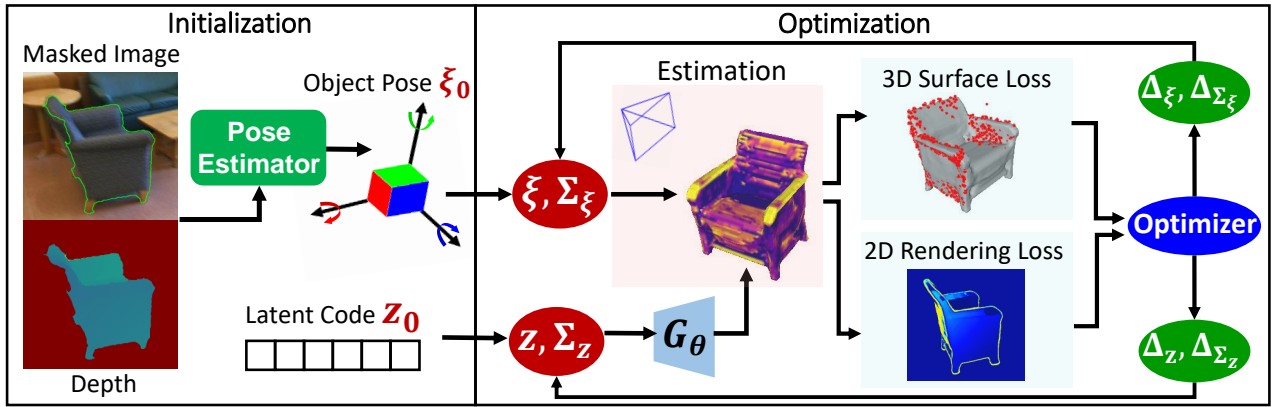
Initialization

Masked Image

Pose Estimator

Object Pose $\xi_0$

Depth

Latent Code $z_0$

Optimization

Estimation

$\xi, \Sigma_\xi$

$z, \Sigma_z$

$G_\theta$

3D Surface Loss

2D Rendering Loss

Optimizer

$\Delta_\xi, \Delta_{\Sigma_\xi}$

$\Delta_z, \Delta_{\Sigma_z}$